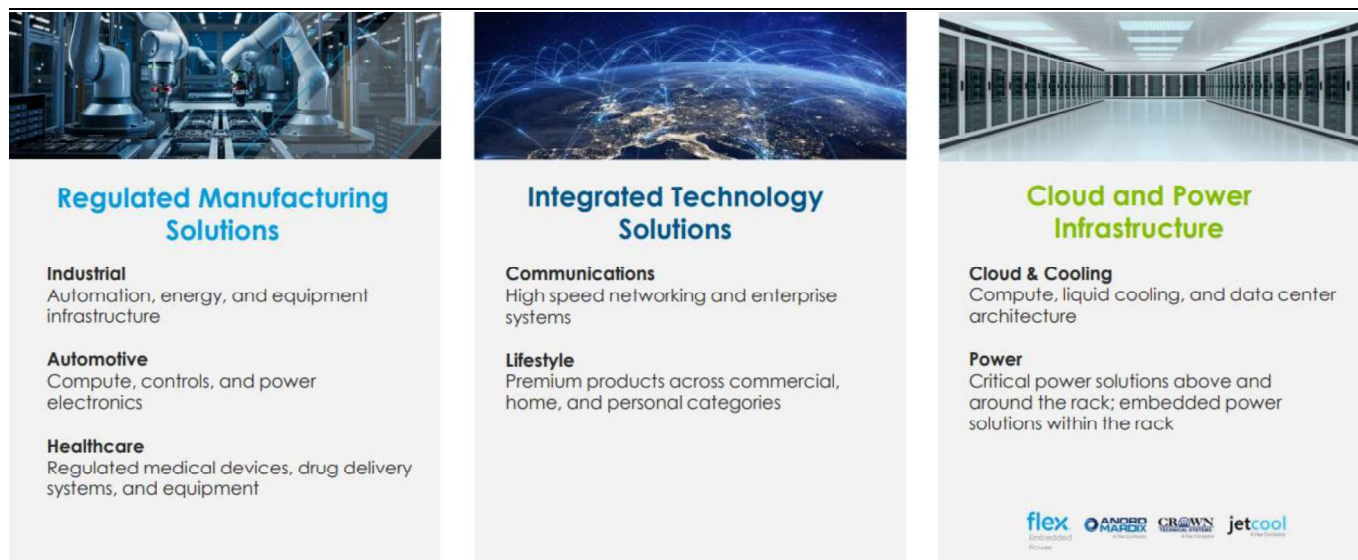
Regulated Manufacturing Solutions

Industrial
Automation, energy, and equipment infrastructure

Automotive
Compute, controls, and power electronics

Healthcare
Regulated medical devices, drug delivery systems, and equipment

Integrated Technology Solutions

Communications
High speed networking and enterprise systems

Lifestyle
Premium products across commercial, home, and personal categories

Cloud and Power Infrastructure

Cloud & Cooling
Compute, liquid cooling, and data center architecture

Power
Critical power solutions above and around the rack; embedded power solutions within the rack

flex Embedded Power ANORD MARDIX CROWN TECHNICAL SYSTEMS jetcool